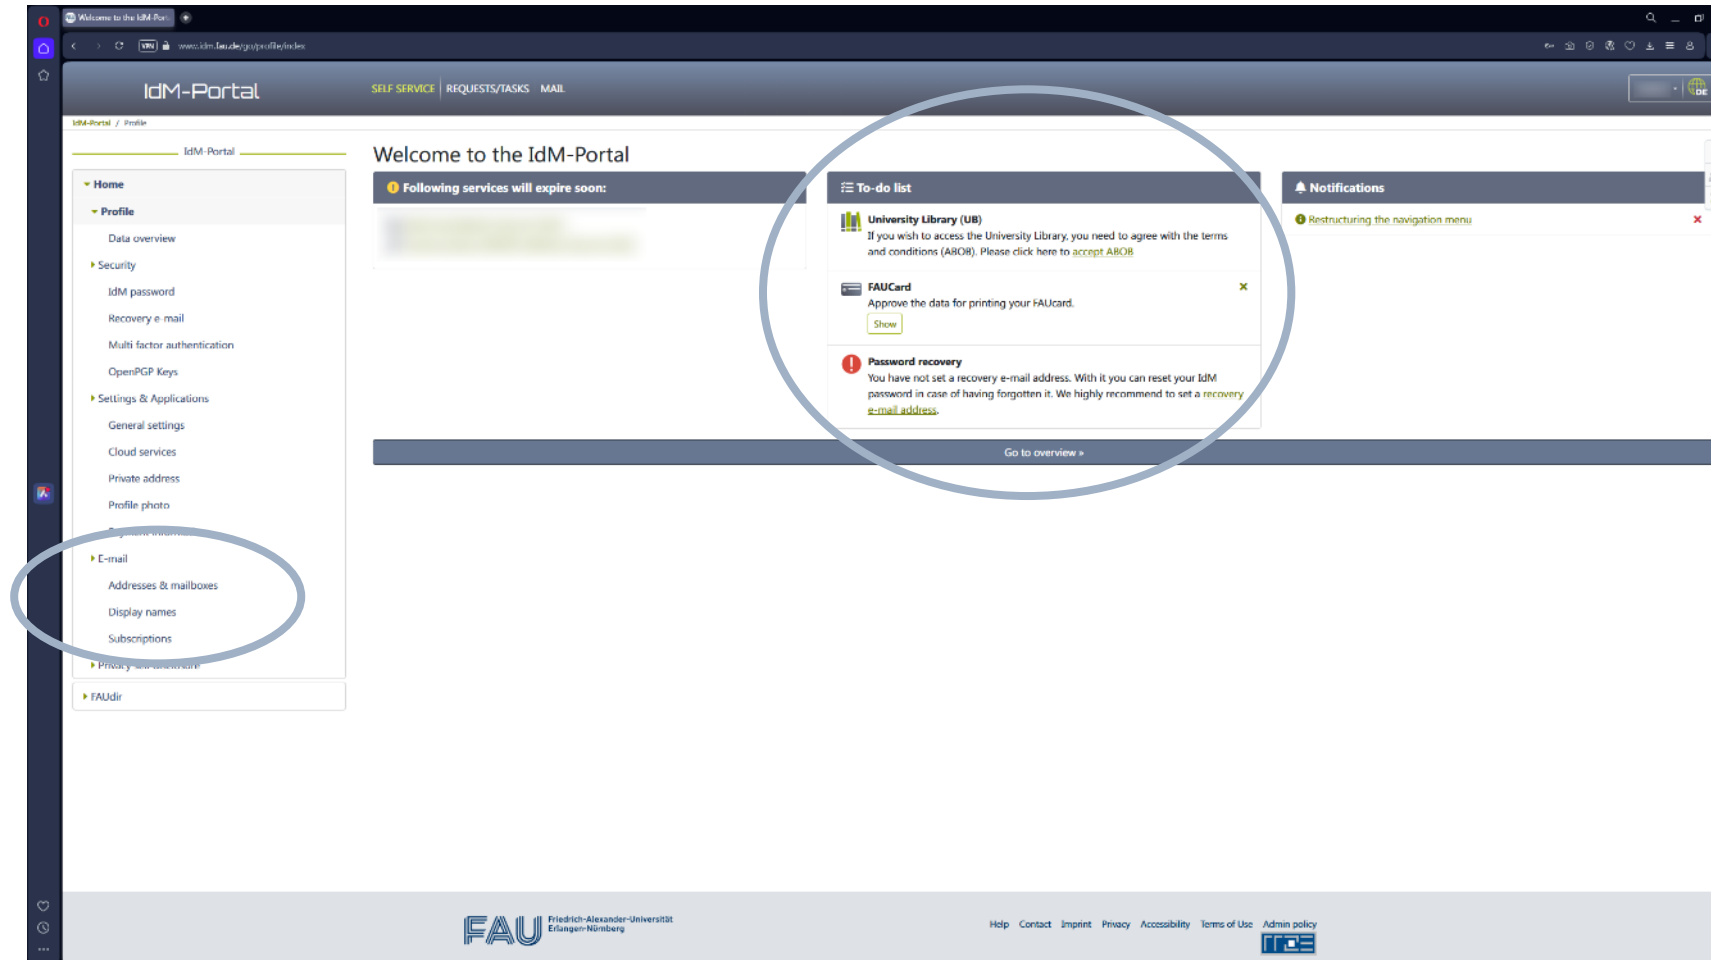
Welcome to the IdM-Port

www.idm.fau.de/go/profile/index

IdM-Portal

SELF SERVICE | REQUESTS/TASKS MAIL

IdM-Portal / Profile

IdM-Portal

Home
Profile
Data overview
Security
IdM password
Recovery e-mail
Multi factor authentication
OpenPGP Keys
Settings & Applications
General settings
Cloud services
Private address
Profile photo
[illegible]
E-mail
Addresses & mailboxes
Display names
Subscriptions
Privacy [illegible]
FAUdir

Welcome to the IdM-Portal

Following services will expire soon:

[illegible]

To-do list

University Library (UB)
If you wish to access the University Library, you need to agree with the terms and conditions (ABOB). Please click here to accept ABOB

FAUCard
Approve the data for printing your FAUcard.
Show

Password recovery
You have not set a recovery e-mail address. With it you can reset your IdM password in case of having forgotten it. We highly recommend to set a recovery e-mail address.

Notifications

Restructuring the navigation menu

Go to overview »

FAU Friedrich-Alexander-Universität Erlangen-Nürnberg

Help Contact Imprint Privacy Accessibility Terms of Use Admin policy